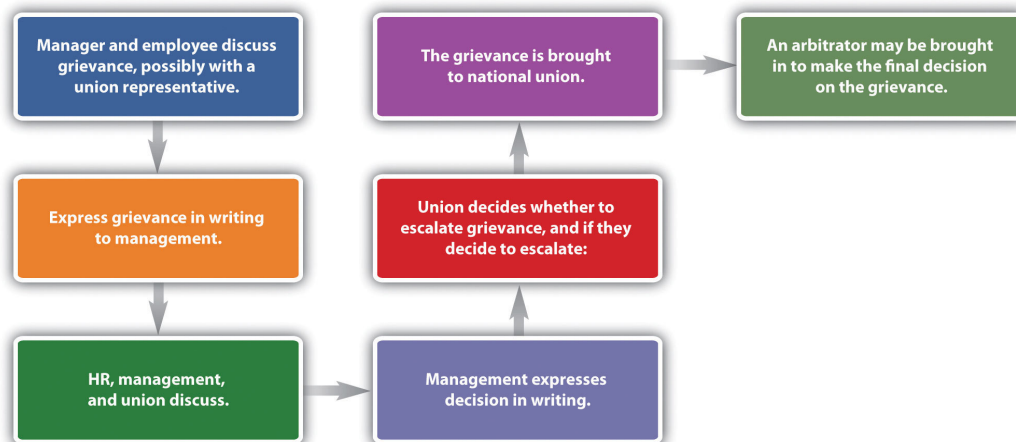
Manager and employee discuss grievance, possibly with a union representative.

Express grievance in writing to management.

HR, management, and union discuss.

Management expresses decision in writing.

Union decides whether to escalate grievance, and if they decide to escalate:

The grievance is brought to national union.

An arbitrator may be brought in to make the final decision on the grievance.